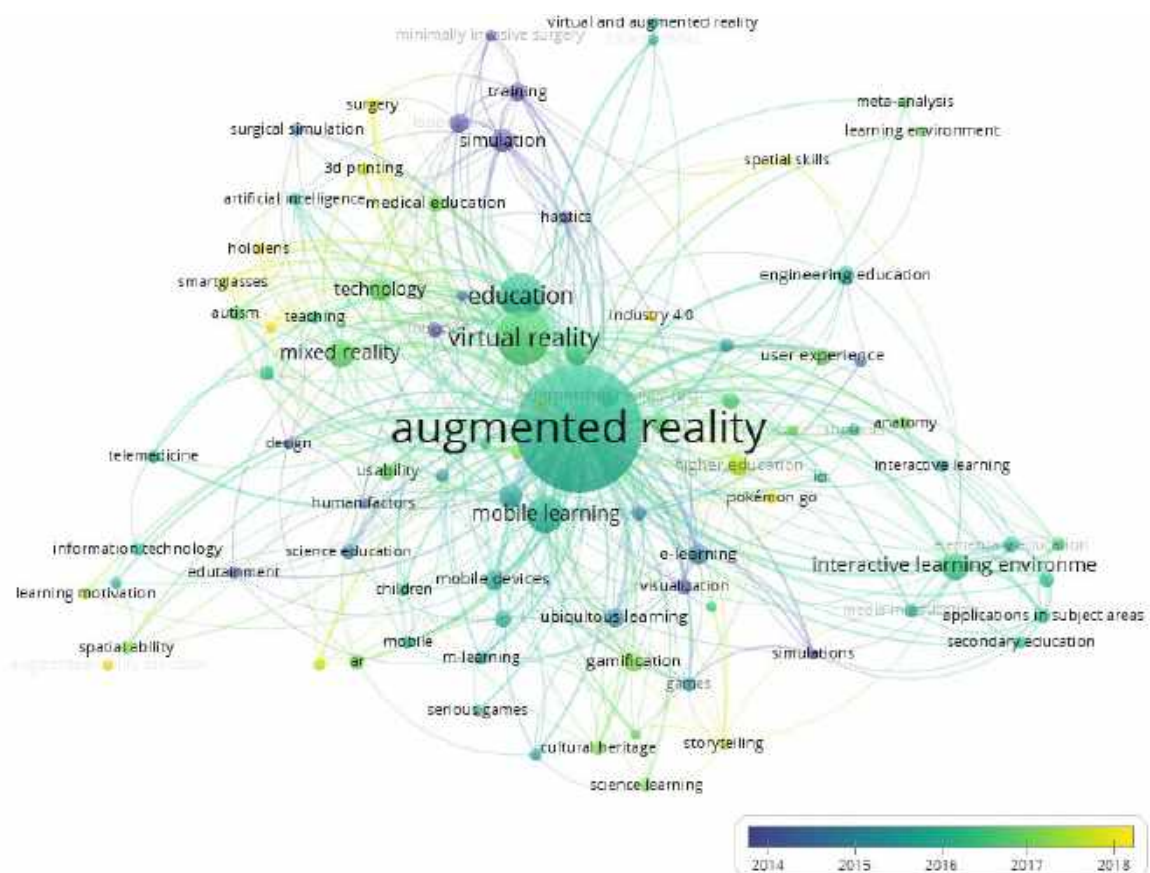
virtual and augmented reality
minimally invasive surgery
training
surgery
meta-analysis
surgical simulation
simulation
learning environment
3d printing
spatial skills
artificial intelligence
medical education
haptics
hololens
smartglasses
engineering education
technology
education
autism
teaching
industry 4.0
mixed reality
virtual reality
user experience
augmented reality
anatomy
design
telemedicine
higher education
usability
interactive learning
ict
human factors
pokémon go
mobile learning
information technology
science education
e-learning
edutainment
interactive learning environme
mobile devices
learning motivation
children
visualization
applications in subject areas
ubiquitous learning
spatial ability
secondary education
mobile
m-learning
gamification
simulations
ar
games
serious games
storytelling
cultural heritage
science learning
2014
2015
2016
2017
2018